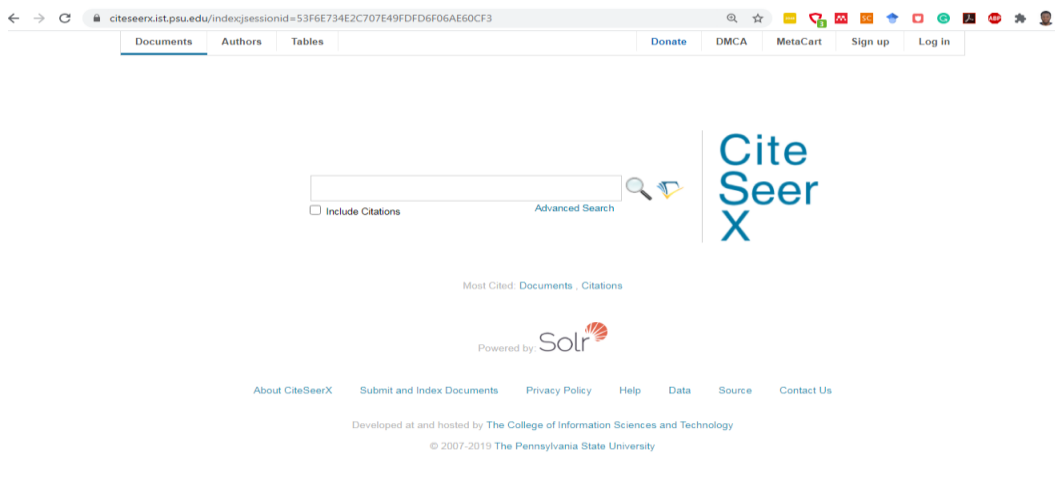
citeseerx.ist.psu.edu/index;jsessionid=53F6E734E2C707E49FDFD6F06AE60CF3

Documents Authors Tables

Donate DMCA MetaCart Sign up Log in

Include Citations

Advanced Search

Cite Seer X

Most Cited: Documents , Citations

Powered by Solr

About CiteSeerX Submit and Index Documents Privacy Policy Help Data Source Contact Us

Developed at and hosted by The College of Information Sciences and Technology

© 2007-2019 The Pennsylvania State University